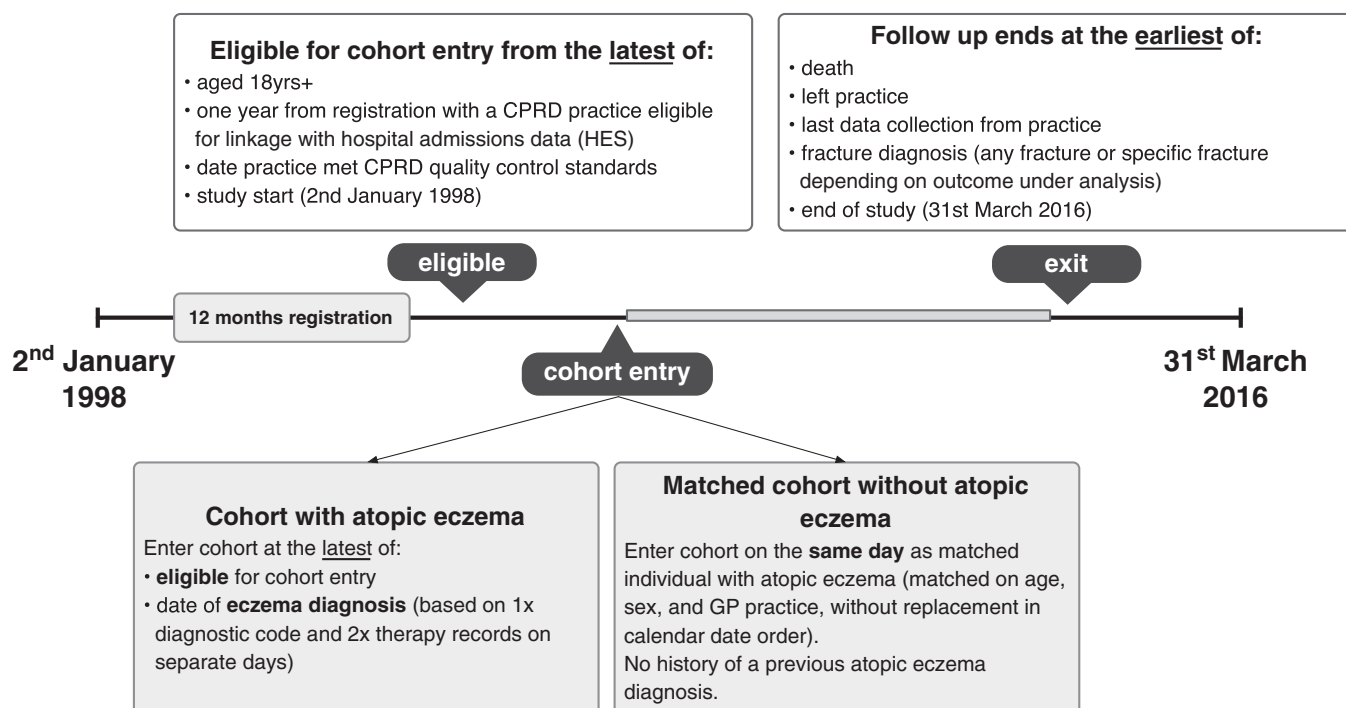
Eligible for cohort entry from the latest of:
• aged 18yrs+
• one year from registration with a CPRD practice eligible for linkage with hospital admissions data (HES)
• date practice met CPRD quality control standards
• study start (2nd January 1998)

Follow up ends at the earliest of:
• death
• left practice
• last data collection from practice
• fracture diagnosis (any fracture or specific fracture depending on outcome under analysis)
• end of study (31st March 2016)

eligible

exit

12 months registration

$2^{nd}$ January 1998

cohort entry

$31^{st}$ March 2016

Cohort with atopic eczema
Enter cohort at the latest of:
• eligible for cohort entry
• date of eczema diagnosis (based on 1x diagnostic code and 2x therapy records on separate days)

Matched cohort without atopic eczema
Enter cohort on the same day as matched individual with atopic eczema (matched on age, sex, and GP practice, without replacement in calendar date order).
No history of a previous atopic eczema diagnosis.